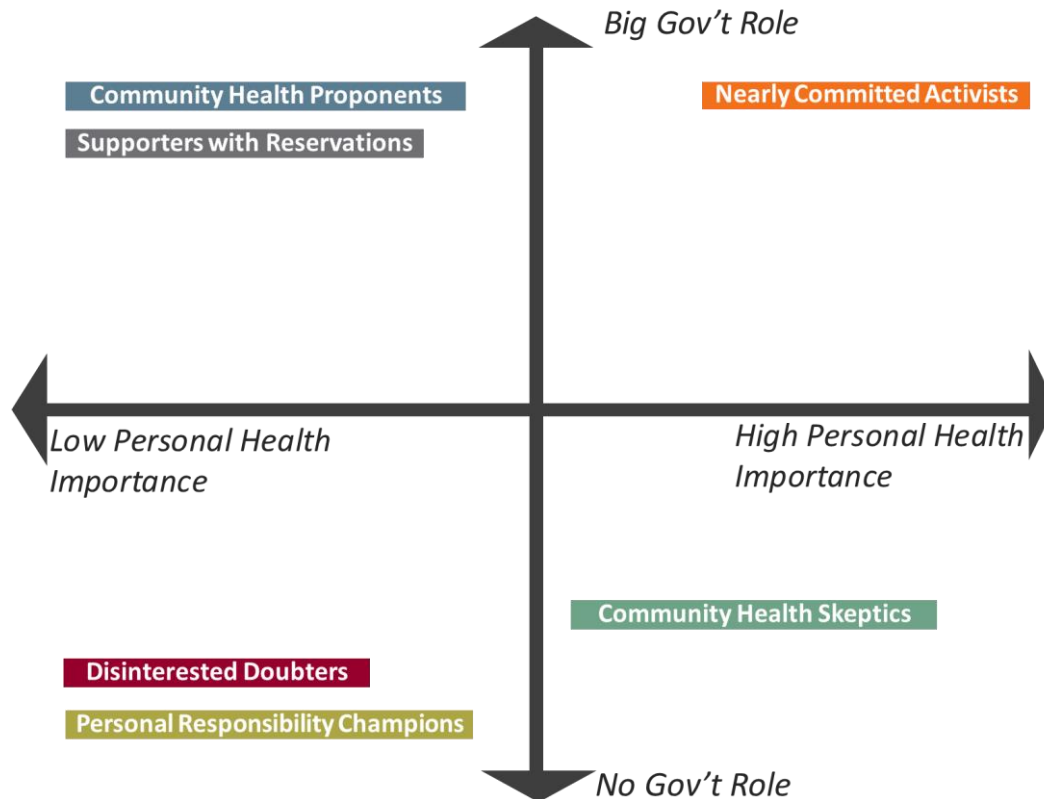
Big Gov't Role

Community Health Proponents

Supporters with Reservations

Nearly Committed Activists

Low Personal Health Importance

High Personal Health Importance

Community Health Skeptics

Disinterested Doubters

Personal Responsibility Champions

No Gov't Role